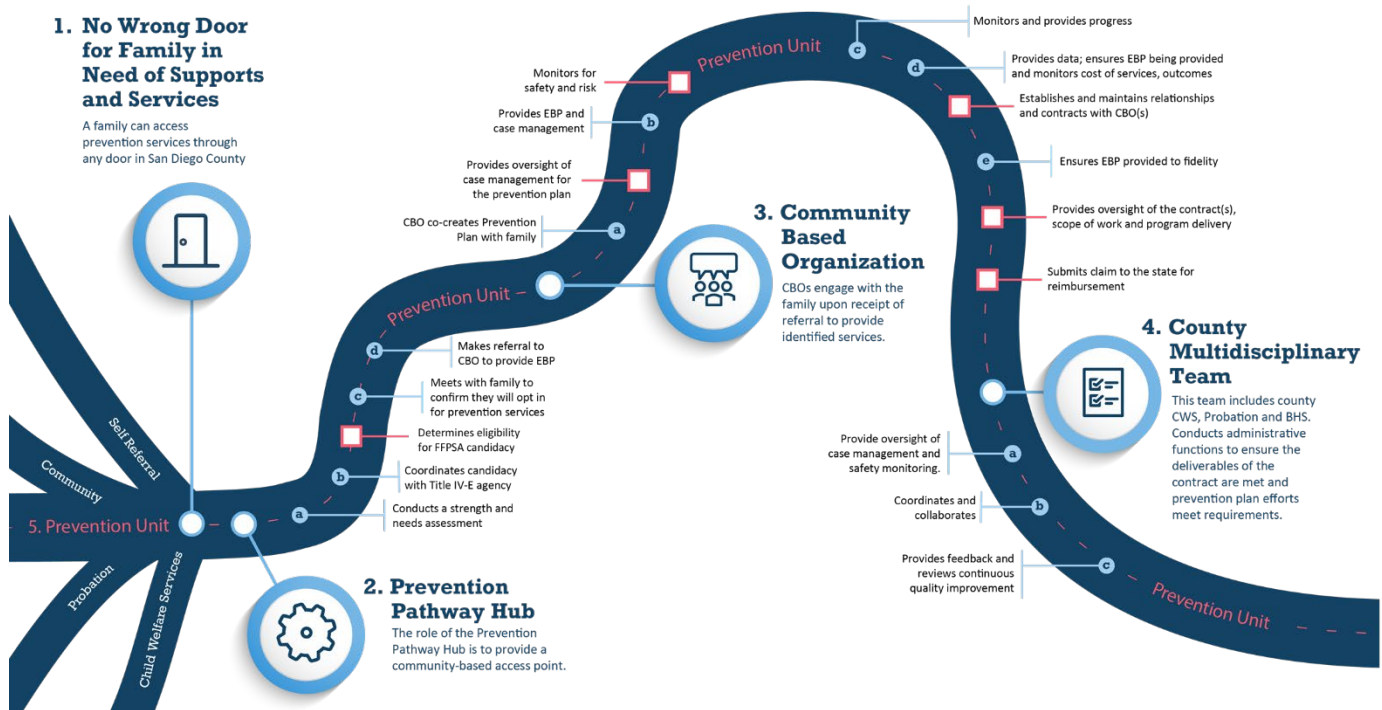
1. No Wrong Door for Family in Need of Supports and Services

A family can access prevention services through any door in San Diego County

Self Referral

Community

Probation

Child Welfare Services

5. Prevention Unit

a Conducts a strength and needs assessment

b Coordinates candidacy with Title IV-E agency

Determines eligibility for FFPSA candidacy

c Meets with family to confirm they will opt in for prevention services

d Makes referral to CBO to provide EBP

Prevention Unit

2. Prevention Pathway Hub

The role of the Prevention Pathway Hub is to provide a community-based access point.

a CBO co-creates Prevention Plan with family

Provides oversight of case management for the prevention plan

b Provides EBP and case management

Monitors for safety and risk

Prevention Unit

3. Community Based Organization

CBOs engage with the family upon receipt of referral to provide identified services.

c Monitors and provides progress

d Provides data; ensures EBP being provided and monitors cost of services, outcomes

Establishes and maintains relationships and contracts with CBO(s)

e Ensures EBP provided to fidelity

Provides oversight of the contract(s), scope of work and program delivery

Submits claim to the state for reimbursement

4. County Multidisciplinary Team

This team includes county CWS, Probation and BHS. Conducts administrative functions to ensure the deliverables of the contract are met and prevention plan efforts meet requirements.

a Provide oversight of case management and safety monitoring.

b Coordinates and collaborates

c Provides feedback and reviews continuous quality improvement

Prevention Unit